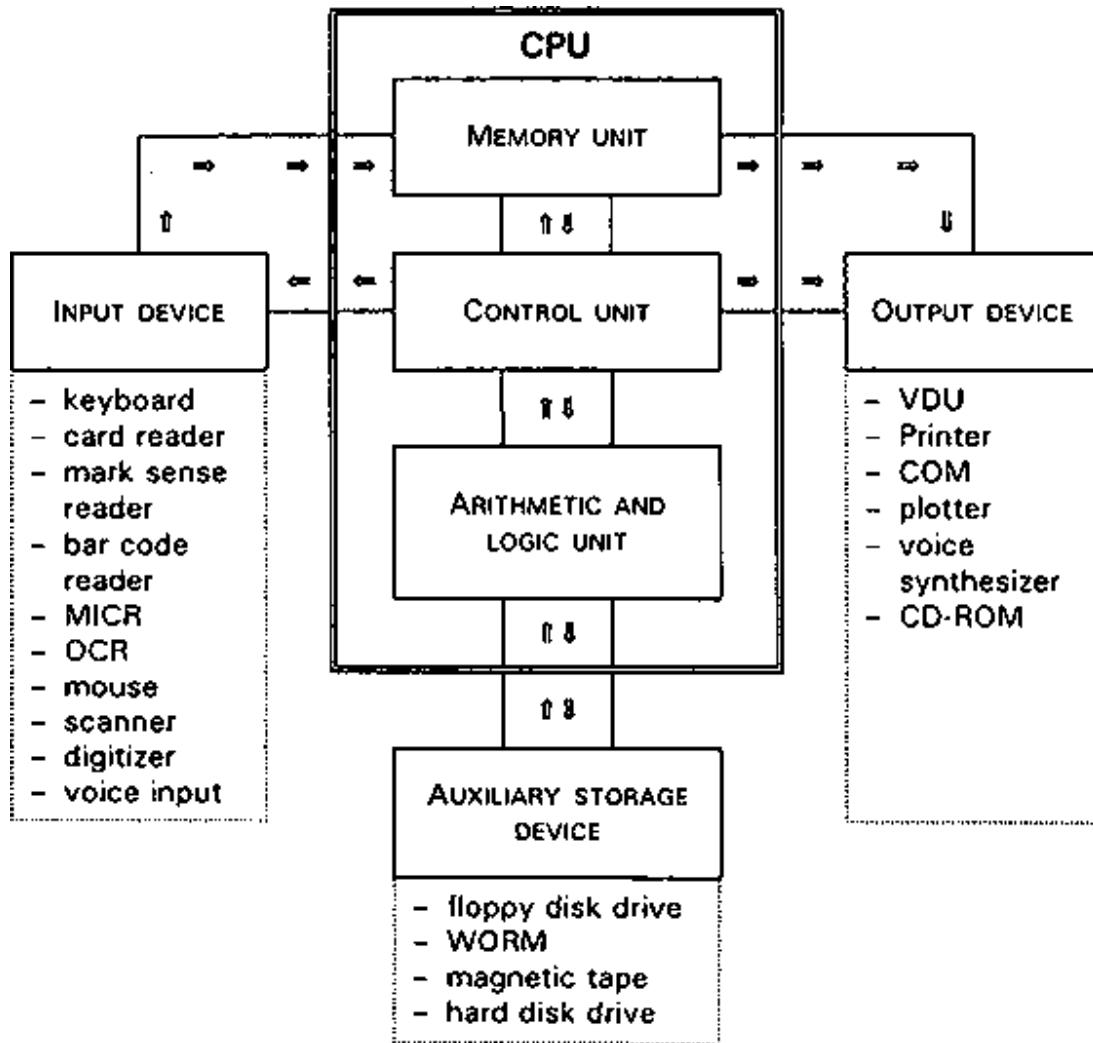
CPU

MEMORY UNIT

CONTROL UNIT

ARITHMETIC AND LOGIC UNIT

INPUT DEVICE

- keyboard
- card reader
- mark sense reader
- bar code reader
- MICR
- OCR
- mouse
- scanner
- digitizer
- voice input

OUTPUT DEVICE

- VDU
- Printer
- COM
- plotter
- voice synthesizer
- CD-ROM

AUXILIARY STORAGE DEVICE

- floppy disk drive
- WORM
- magnetic tape
- hard disk drive